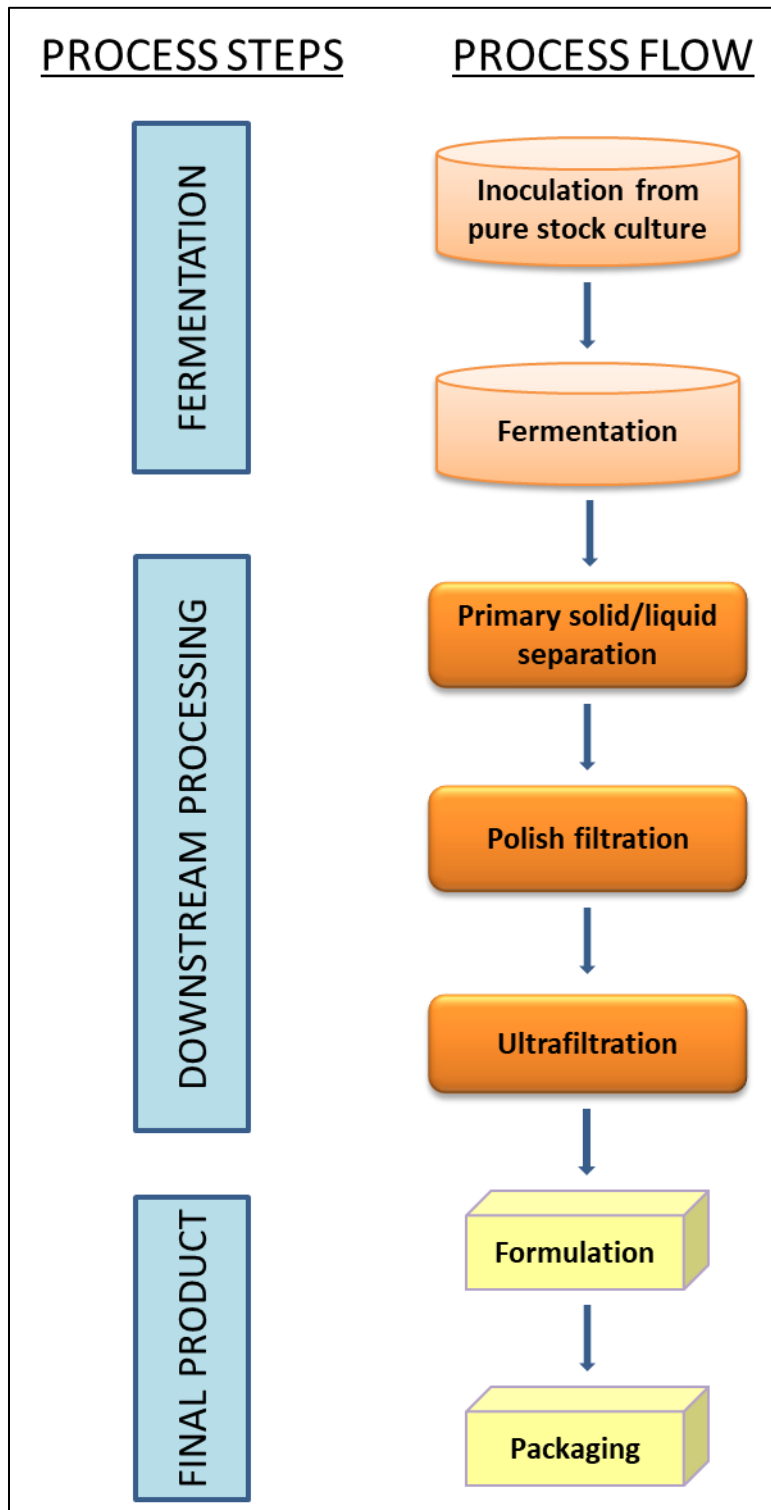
PROCESS STEPS

PROCESS FLOW

FERMENTATION

Inoculation from pure stock culture

Fermentation

DOWNSTREAM PROCESSING

Primary solid/liquid separation

Polish filtration

Ultrafiltration

FINAL PRODUCT

Formulation

Packaging